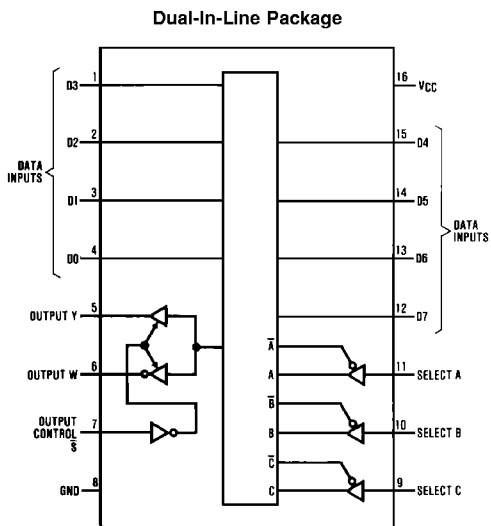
Dual-In-Line Package

DATA INPUTS

D3 1

D2 2

D1 3

D0 4

OUTPUT Y 5

OUTPUT W 6

OUTPUT CONTROL $\overline{S}$ 7

GND 8

16 $V_{CC}$

15 D4

14 D5

13 D6

12 D7

DATA INPUTS

$\overline{A}$

A

11 SELECT A

$\overline{B}$

B

10 SELECT B

$\overline{C}$

C

9 SELECT C